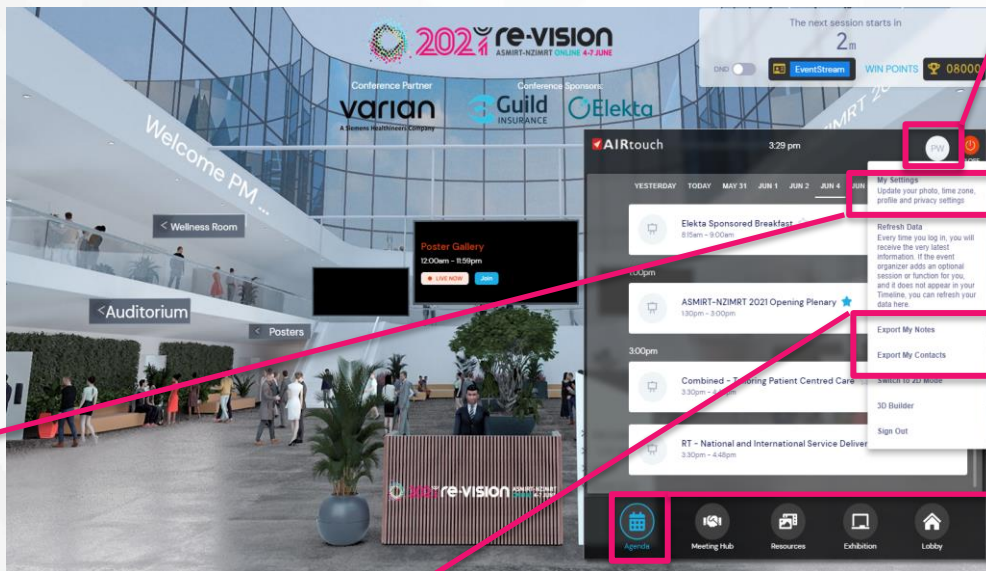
2021 re-VISION
ASMIRT-NZIMRT ONLINE 4-7 JUNE

Conference Partner
varian
A Siemens Healthineers Company

Conference Sponsors
Guild INSURANCE
Elekta

The next session starts in
2m

GND
EventStream
WIN POINTS 08000

Welcome PM ...

< Wellness Room

<Auditorium

< Posters

Poster Gallery
12:00am - 11:59pm
LIVE NOW
Join

AIRtouch
3:29 pm
PW

YESTERDAY TODAY MAY 31 JUN 1 JUN 2 JUN 4

Elekta Sponsored Breakfast
8:15am - 9:00am

1:00pm

ASMIRT-NZIMRT 2021 Opening Plenary
1:30pm - 3:00pm

3:00pm

Combined - T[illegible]loring Patient Centred Care
3:30pm - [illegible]

RT - National and International Service Deliver
3:30pm - 4:48pm

My Settings
Update your photo, time zone, profile and privacy settings

Refresh Data
Every time you log in, you will receive the very latest information. If the event organizer adds an optional session or function for you, and it does not appear in your Timeline, you can refresh your data here.

Export My Notes

Export My Contacts

Switch to 2D Mode

3D Builder

Sign Out

2021 re-VISION ASMIRT-NZIMRT ONLINE 4-7 JUNE

Agenda
Meeting Hub
Resources
Exhibition
Lobby